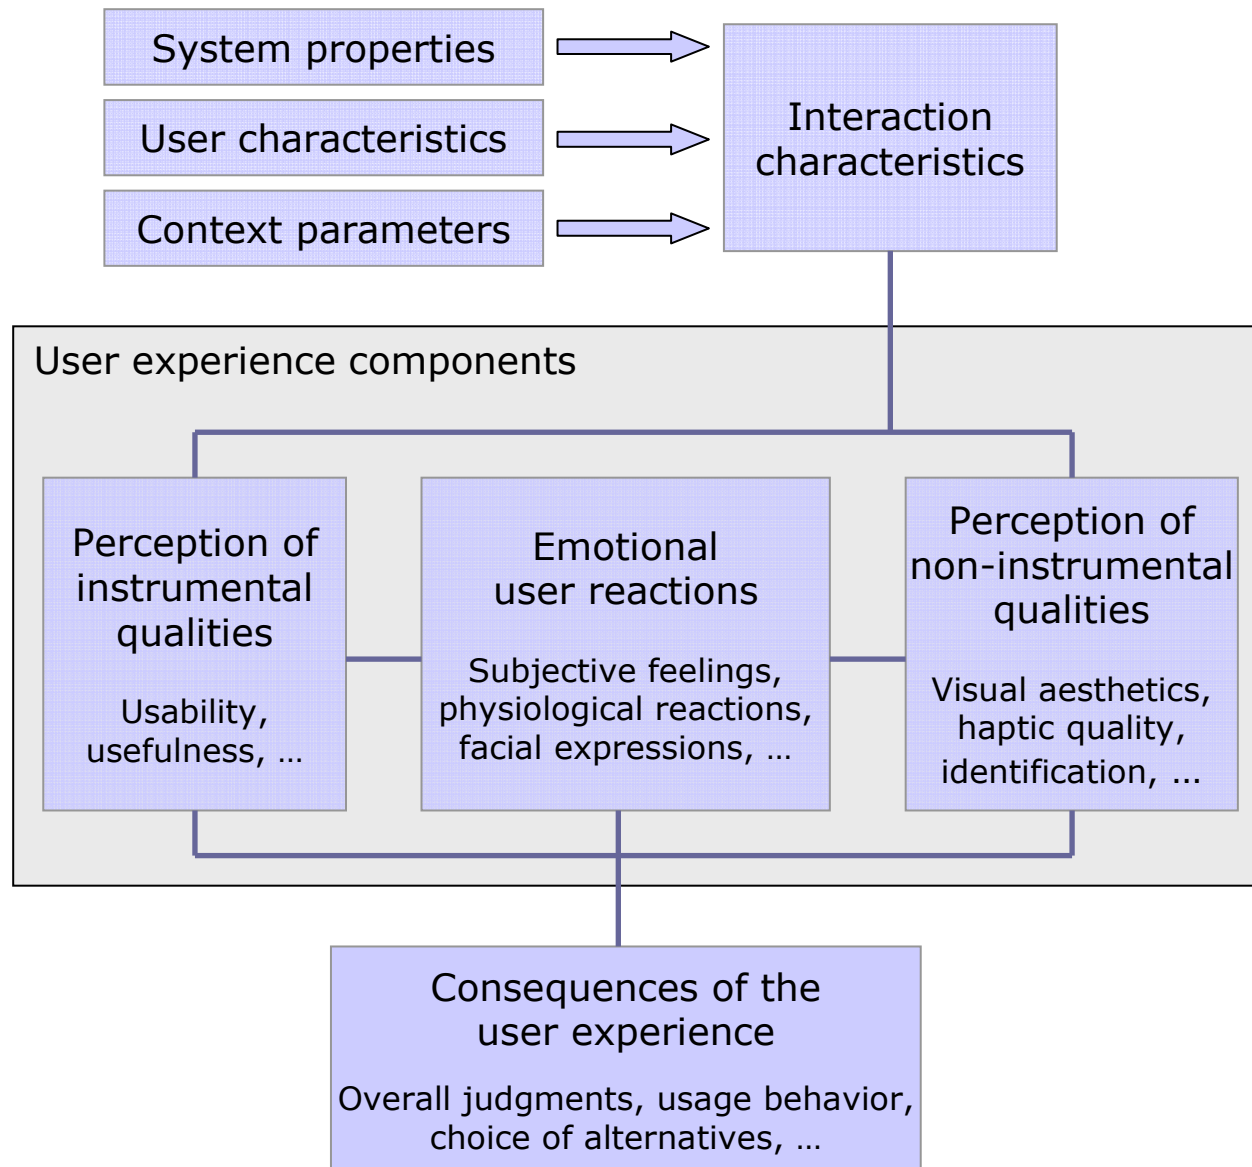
System properties

User characteristics

Context parameters

Interaction characteristics

User experience components

Perception of instrumental qualities

Usability, usefulness, …

Emotional user reactions

Subjective feelings, physiological reactions, facial expressions, …

Perception of non-instrumental qualities

Visual aesthetics, haptic quality, identification, ...

Consequences of the user experience

Overall judgments, usage behavior, choice of alternatives, …